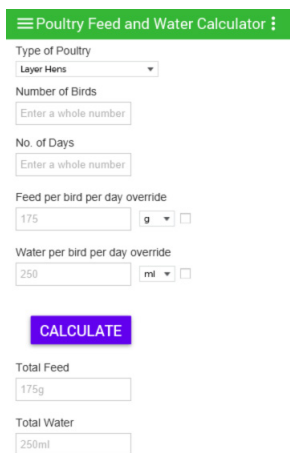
Poultry Feed and Water Calculator

Type of Poultry
Layer Hens

Number of Birds
Enter a whole number

No. of Days
Enter a whole number

Feed per bird per day override
175 g

Water per bird per day override
250 ml

CALCULATE

Total Feed
175g

Total Water
250ml